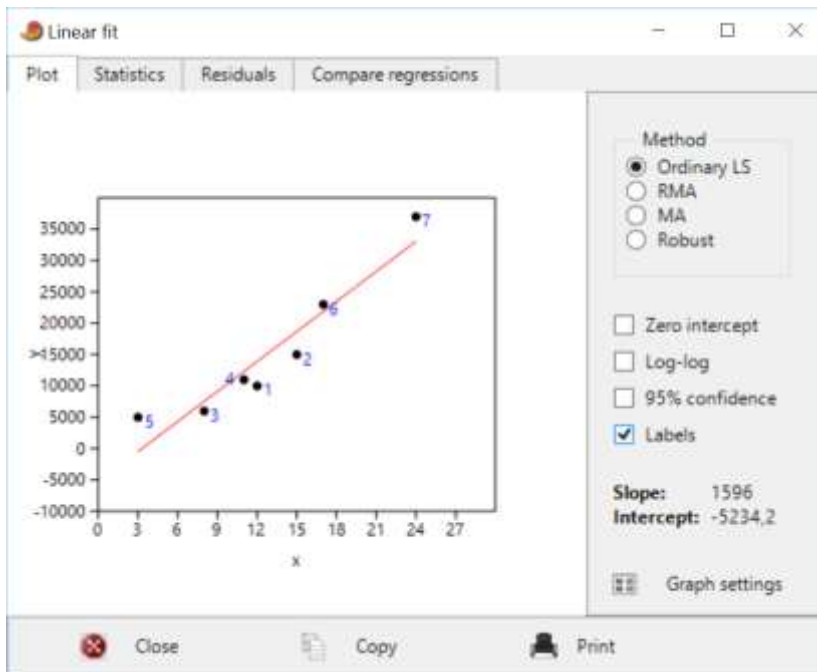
Linear fit

Plot | Statistics | Residuals | Compare regressions

35000
30000
25000
20000
15000
10000
5000
0
-5000
-10000

0 3 6 9 12 15 18 21 24 27

x

y

7
6
2
4
1
3
5

Method
Ordinary LS
RMA
MA
Robust

Zero intercept
Log-log
95% confidence
Labels

Slope: 1596
Intercept: -5234,2

Graph settings

Close
Copy
Print